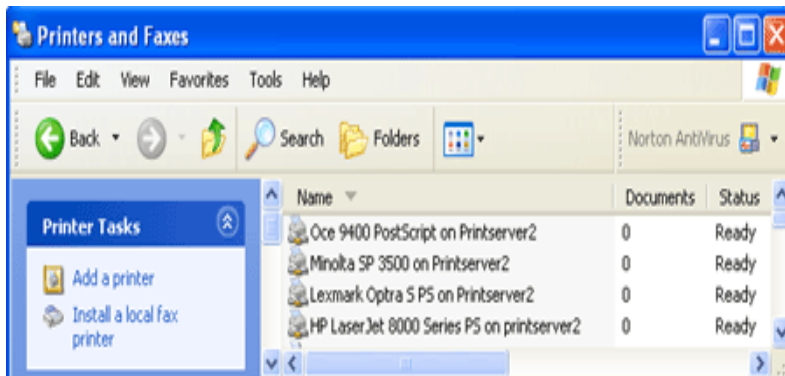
Printers and Faxes

File Edit View Favorites Tools Help

Back Search Folders Norton AntiVirus

Printer Tasks

Add a printer

Install a local fax printer

| Name | Documents | Status |
|---|---|---|
| Oce 9400 PostScript on Printserver2 | 0 | Ready |
| Minolta SP 3500 on Printserver2 | 0 | Ready |
| Lexmark Optra S PS on Printserver2 | 0 | Ready |
| HP LaserJet 8000 Series PS on printserver2 | 0 | Ready |